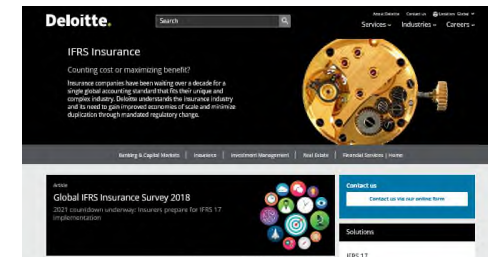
Deloitte.

Search

About Deloitte Contact us Location: Global

Services Industries Careers

IFRS Insurance

Counting cost or maximizing benefit?

Insurance companies have been waiting over a decade for a single global accounting standard that fits their unique and complex industry. Deloitte understands the insurance industry and its need to gain improved economies of scale and minimize duplication through mandated regulatory change.

Banking & Capital Markets | Insurance | Investment Management | Real Estate | Financial Services | Home

Article

Global IFRS Insurance Survey 2018

2021 countdown underway: Insurers prepare for IFRS 17 implementation

Contact us

Contact us via our online form

Solutions

IFRS 17